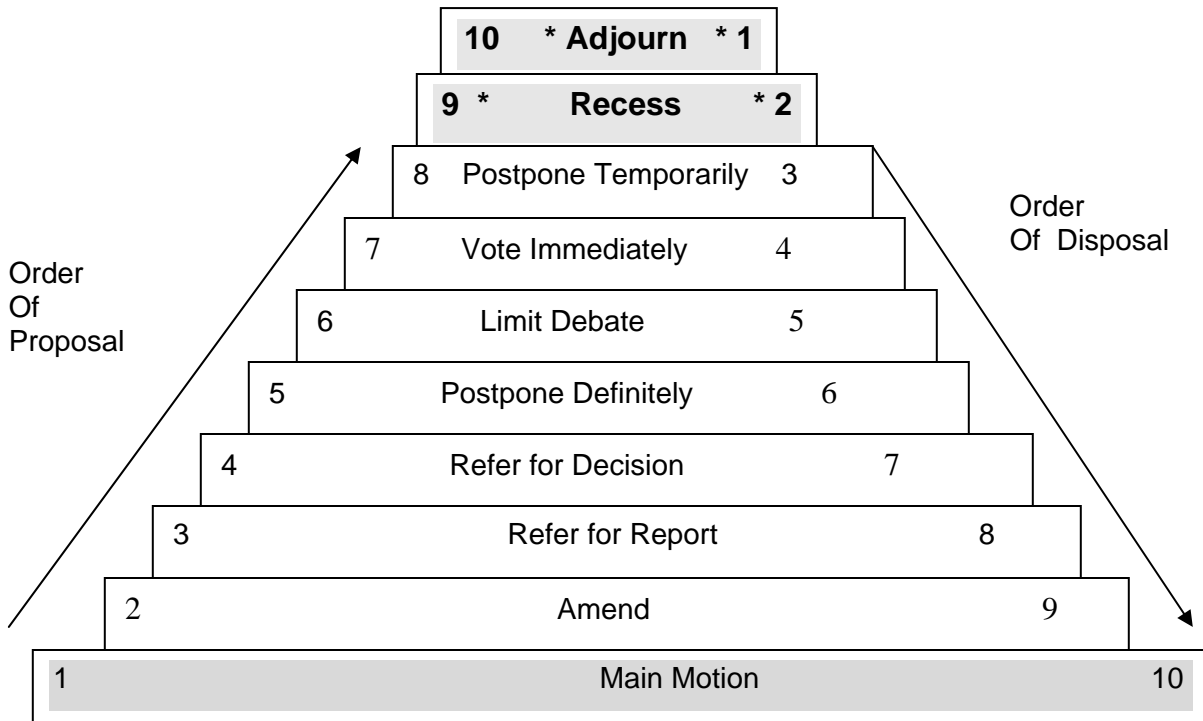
10 * Adjourn * 1

9 * Recess * 2

8 Postpone Temporarily 3

7 Vote Immediately 4

6 Limit Debate 5

5 Postpone Definitely 6

4 Refer for Decision 7

3 Refer for Report 8

2 Amend 9

1 Main Motion 10

Order Of Proposal

Order Of Disposal